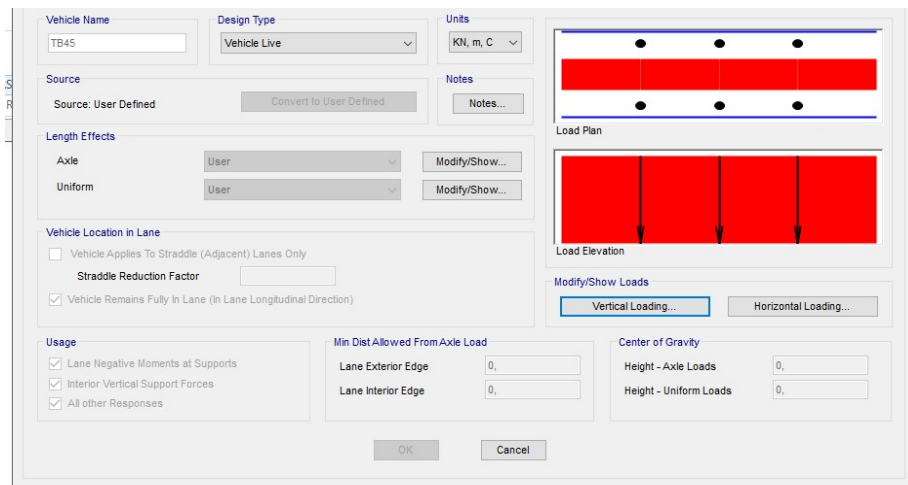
Vehicle Name
TB45

Design Type
Vehicle Live

Units
KN, m, C

Source
Source: User Defined
Convert to User Defined

Notes
Notes...

Load Plan

Length Effects
Axle User Modify/Show...
Uniform User Modify/Show...

Load Elevation

Vehicle Location in Lane
Vehicle Applies To Straddle (Adjacent) Lanes Only
Straddle Reduction Factor
Vehicle Remains Fully In Lane (In Lane Longitudinal Direction)

Modify/Show Loads
Vertical Loading...
Horizontal Loading...

Usage
Lane Negative Moments at Supports
Interior Vertical Support Forces
All other Responses

Min Dist Allowed From Axle Load
Lane Exterior Edge 0,
Lane Interior Edge 0,

Center of Gravity
Height - Axle Loads 0,
Height - Uniform Loads 0,

OK
Cancel